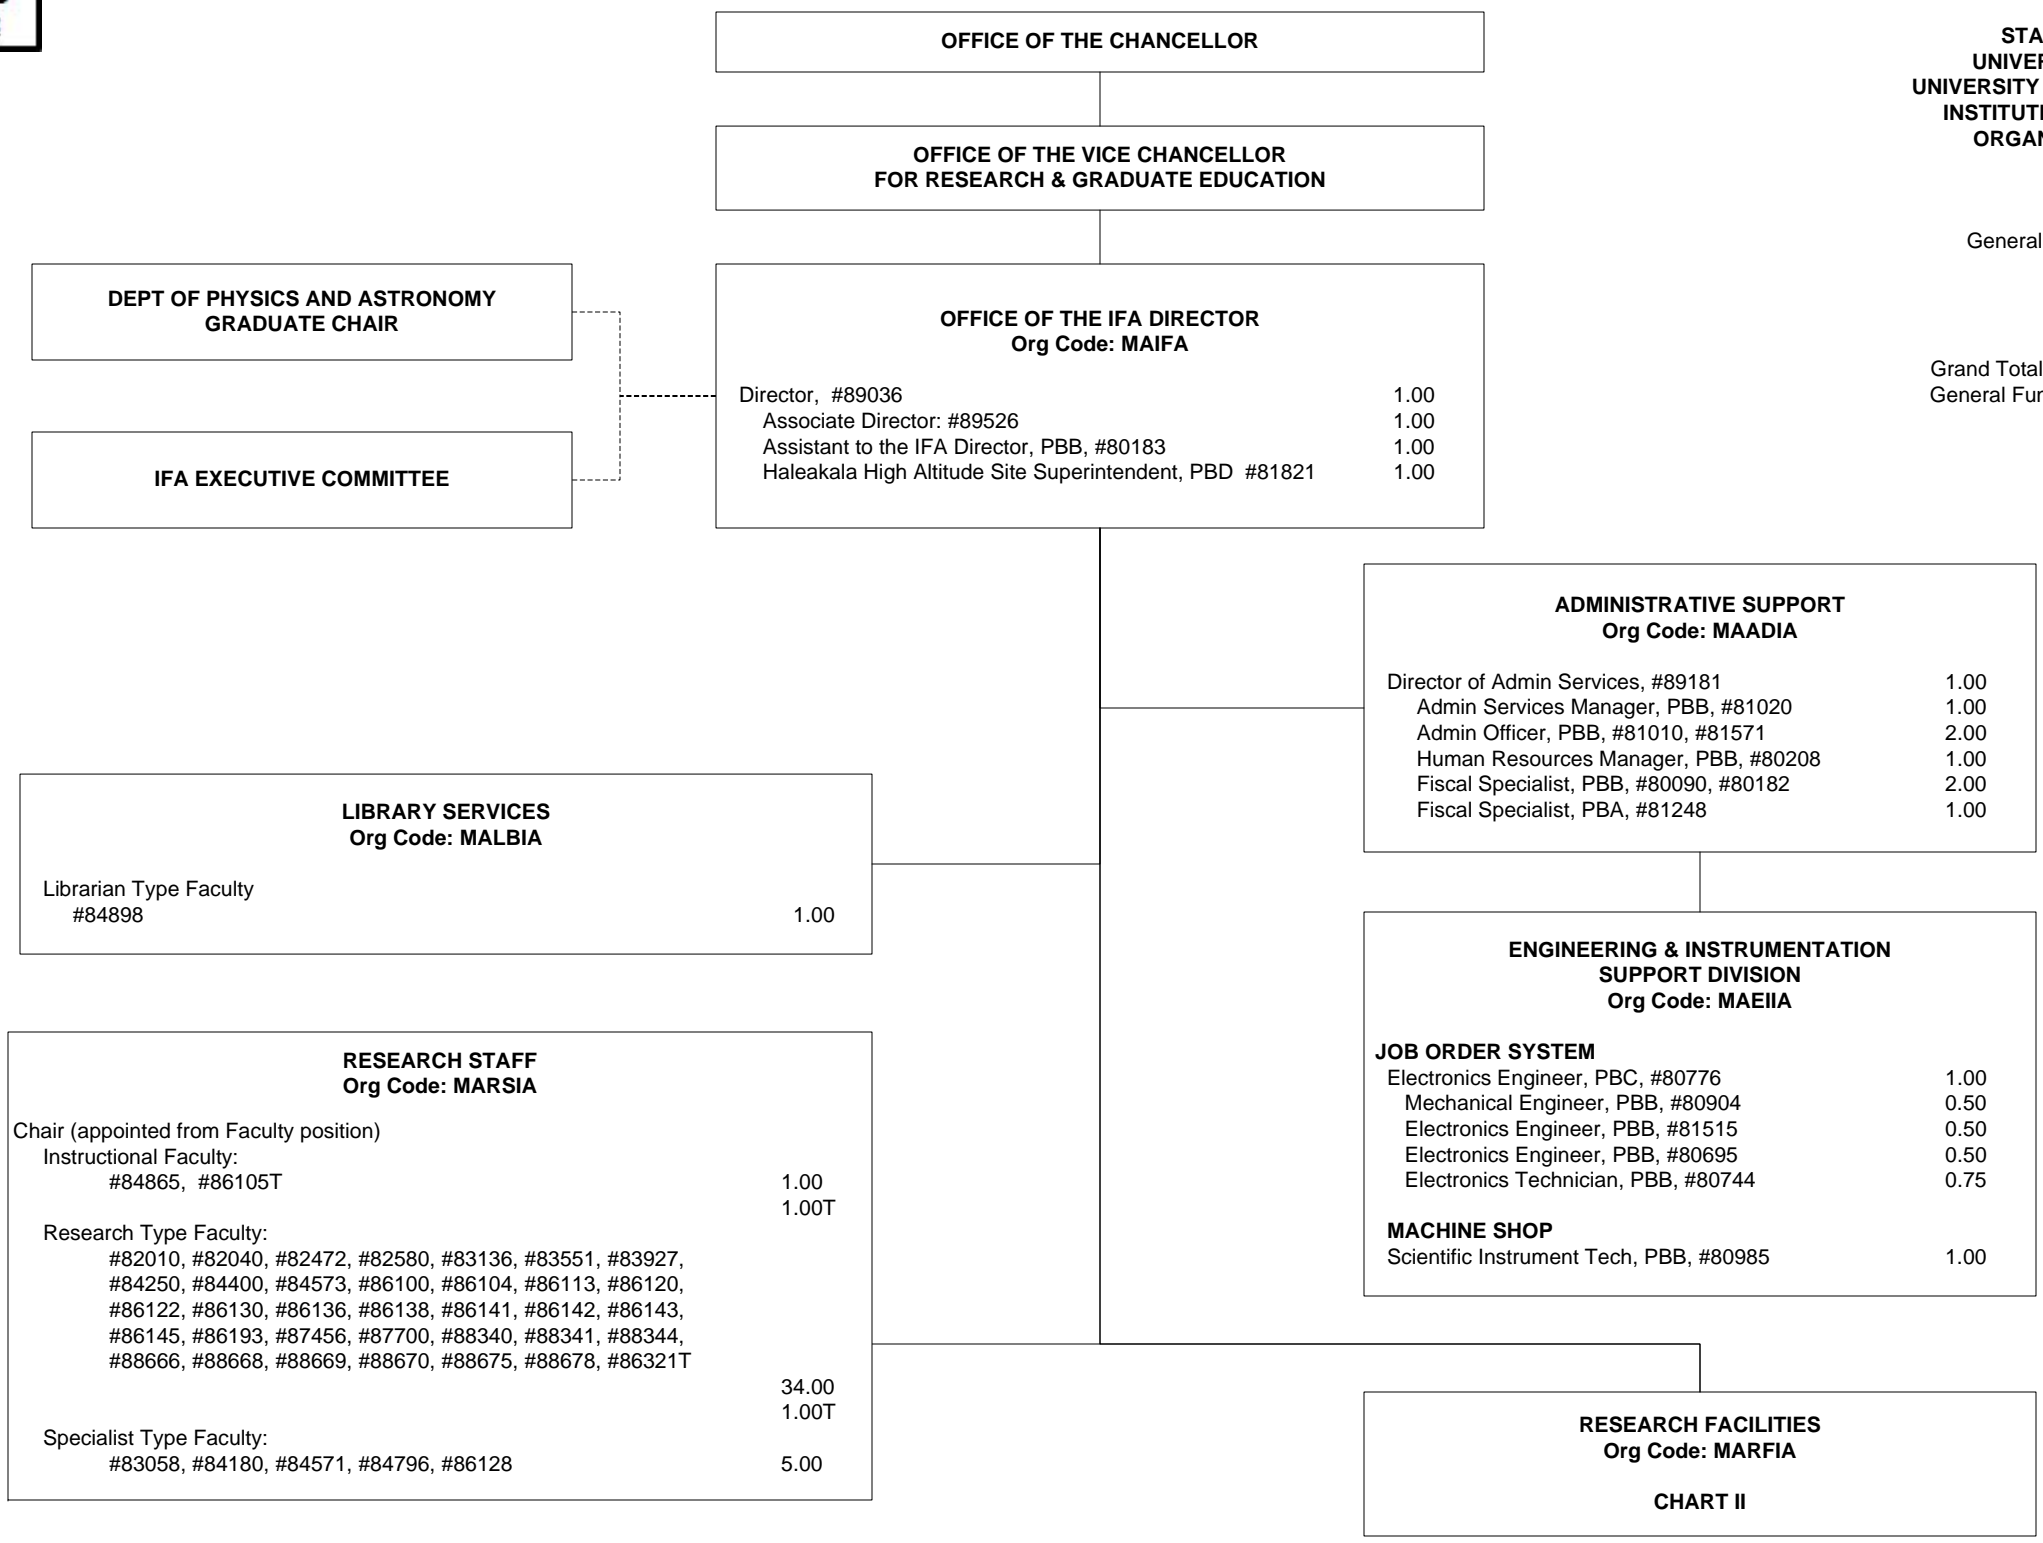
STA
UNIVER
UNIVERSITY
INSTITUT
ORGAN

General

Grand Total
General Fu

OFFICE OF THE CHANCELLOR

OFFICE OF THE VICE CHANCELLOR
FOR RESEARCH & GRADUATE EDUCATION

DEPT OF PHYSICS AND ASTRONOMY
GRADUATE CHAIR

IFA EXECUTIVE COMMITTEE

OFFICE OF THE IFA DIRECTOR
Org Code: MAIFA

| | |
|---|---|
| Director, #89036 | 1.00 |
| Associate Director: #89526 | 1.00 |
| Assistant to the IFA Director, PBB, #80183 | 1.00 |
| Haleakala High Altitude Site Superintendent, PBD #81821 | 1.00 |

ADMINISTRATIVE SUPPORT
Org Code: MAADIA

| | |
|---|---|
| Director of Admin Services, #89181 | 1.00 |
| Admin Services Manager, PBB, #81020 | 1.00 |
| Admin Officer, PBB, #81010, #81571 | 2.00 |
| Human Resources Manager, PBB, #80208 | 1.00 |
| Fiscal Specialist, PBB, #80090, #80182 | 2.00 |
| Fiscal Specialist, PBA, #81248 | 1.00 |

LIBRARY SERVICES
Org Code: MALBIA

Librarian Type Faculty
#84898 1.00

ENGINEERING & INSTRUMENTATION
SUPPORT DIVISION
Org Code: MAEIIA

JOB ORDER SYSTEM

| | |
|---|---|
| Electronics Engineer, PBC, #80776 | 1.00 |
| Mechanical Engineer, PBB, #80904 | 0.50 |
| Electronics Engineer, PBB, #81515 | 0.50 |
| Electronics Engineer, PBB, #80695 | 0.50 |
| Electronics Technician, PBB, #80744 | 0.75 |

MACHINE SHOP
Scientific Instrument Tech, PBB, #80985 1.00

RESEARCH STAFF
Org Code: MARSIA

Chair (appointed from Faculty position)
Instructional Faculty:
#84865, #86105T 1.00
1.00T
Research Type Faculty:
#82010, #82040, #82472, #82580, #83136, #83551, #83927, #84250, #84400, #84573, #86100, #86104, #86113, #86120, #86122, #86130, #86136, #86138, #86141, #86142, #86143, #86145, #86193, #87456, #87700, #88340, #88341, #88344, #88666, #88668, #88669, #88670, #88675, #88678, #86321T
34.00
1.00T
Specialist Type Faculty:
#83058, #84180, #84571, #84796, #86128 5.00

RESEARCH FACILITIES
Org Code: MARFIA

CHART II